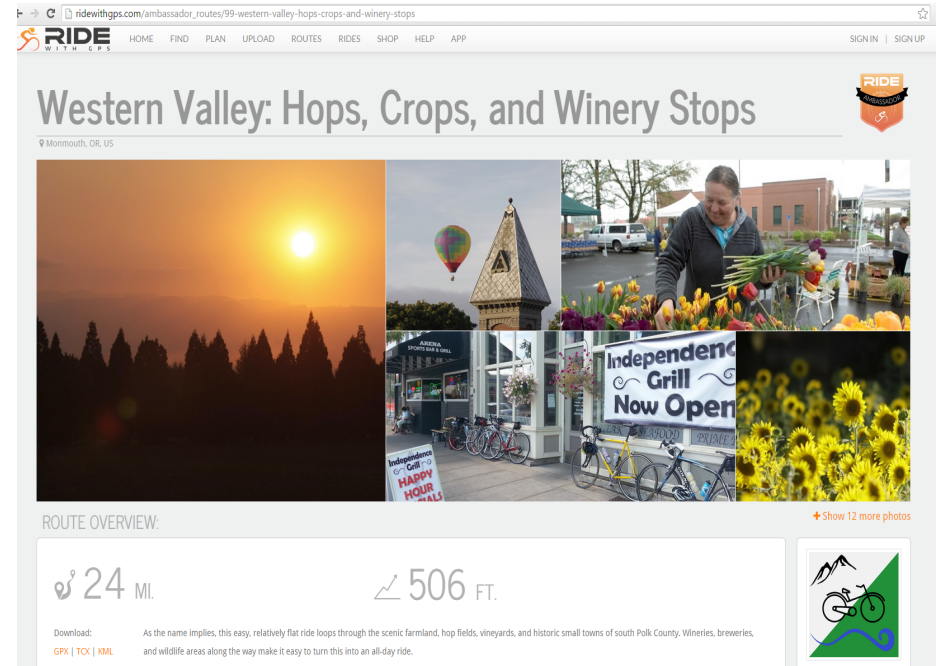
ridewithgps.com/ambassador_routes/99-western-valley-hops-crops-and-winery-stops

RIDE WITH GPS

HOME FIND PLAN UPLOAD ROUTES RIDES SHOP HELP APP

SIGN IN | SIGN UP

Western Valley: Hops, Crops, and Winery Stops

RIDE AMBASSADOR

Monmouth, OR, US

ARENA SPORTS BAR & GRILL

Independence Grill HAPPY HOUR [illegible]ALS

Independence Grill Now Open

ROUTE OVERVIEW:

+ Show 12 more photos

24 MI.

506 FT.

Download:
GPX | TCX | KML

As the name implies, this easy, relatively flat ride loops through the scenic farmland, hop fields, vineyards, and historic small towns of south Polk County. Wineries, breweries, and wildlife areas along the way make it easy to turn this into an all-day ride.